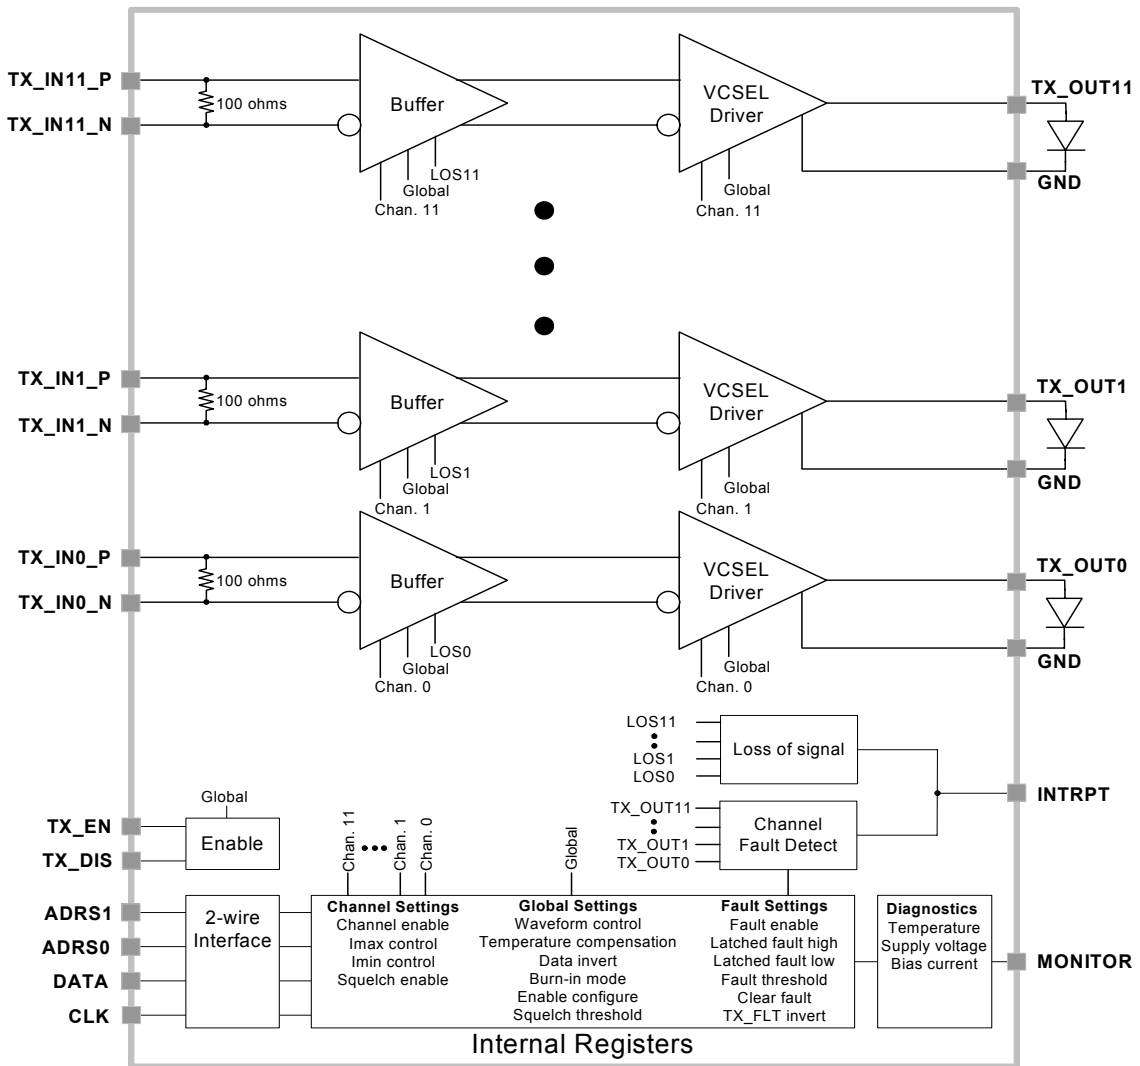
TX_IN11_P
100 ohms
TX_IN11_N
Buffer
LOS11
Global
Chan. 11
VCSEL Driver
Global
Chan. 11
TX_OUT11
GND

TX_IN1_P
100 ohms
TX_IN1_N
Buffer
LOS1
Global
Chan. 1
VCSEL Driver
Global
Chan. 1
TX_OUT1
GND

TX_IN0_P
100 ohms
TX_IN0_N
Buffer
LOS0
Global
Chan. 0
VCSEL Driver
Global
Chan. 0
TX_OUT0
GND

LOS11
LOS1
LOS0
Loss of signal

TX_OUT11
TX_OUT1
TX_OUT0
Channel Fault Detect

INTRPT

Global
TX_EN
TX_DIS
Enable

Chan. 11
Chan. 1
Chan. 0
Global

ADRS1
ADRS0
DATA
CLK
2-wire Interface

Channel Settings
Channel enable
Imax control
Imin control
Squelch enable

Global Settings
Waveform control
Temperature compensation
Data invert
Burn-in mode
Enable configure
Squelch threshold

Fault Settings
Fault enable
Latched fault high
Latched fault low
Fault threshold
Clear fault
TX_FLT invert

Diagnostics
Temperature
Supply voltage
Bias current

MONITOR

Internal Registers